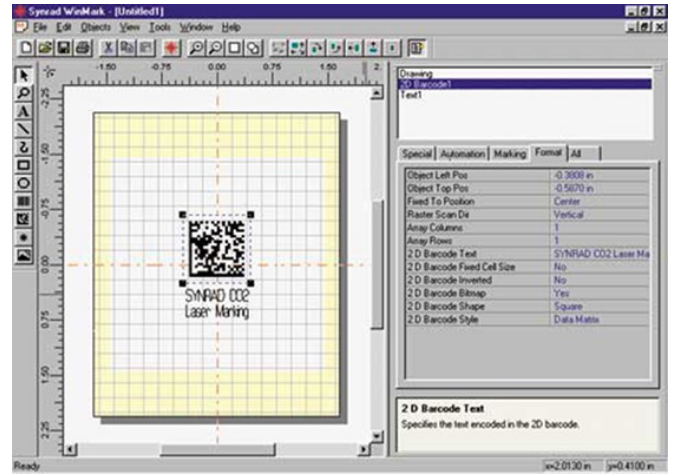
Synrad WinMark - [Untitled1]

File Edit Objects View Tools Window Help

-1.50 -0.75 0.00 0.75 1.50 2.

2.25 1.50 0.75 0.00 0.75 1.50 2.25

SYNRAD CO2
Laser Marking

Drawing
2D Barcode1
Text1

Special Automation Marking Format All

| | |
|---|---|
| Object Left Pos | -0.3808 in |
| Object Top Pos | -0.5670 in |
| Fixed To Position | Center |
| Raster Scan Dir | Vertical |
| Array Columns | 1 |
| Array Rows | 1 |
| 2 D Barcode Text | SYNRAD CO2 Laser Ma |
| 2 D Barcode Fixed Cell Size | No |
| 2 D Barcode Inverted | No |
| 2 D Barcode Bitmap | Yes |
| 2 D Barcode Shape | Square |
| 2 D Barcode Style | Data Matrix |

2 D Barcode Text
Specifies the text encoded in the 2D barcode.

Ready x=2.0130 in y=0.4100 in